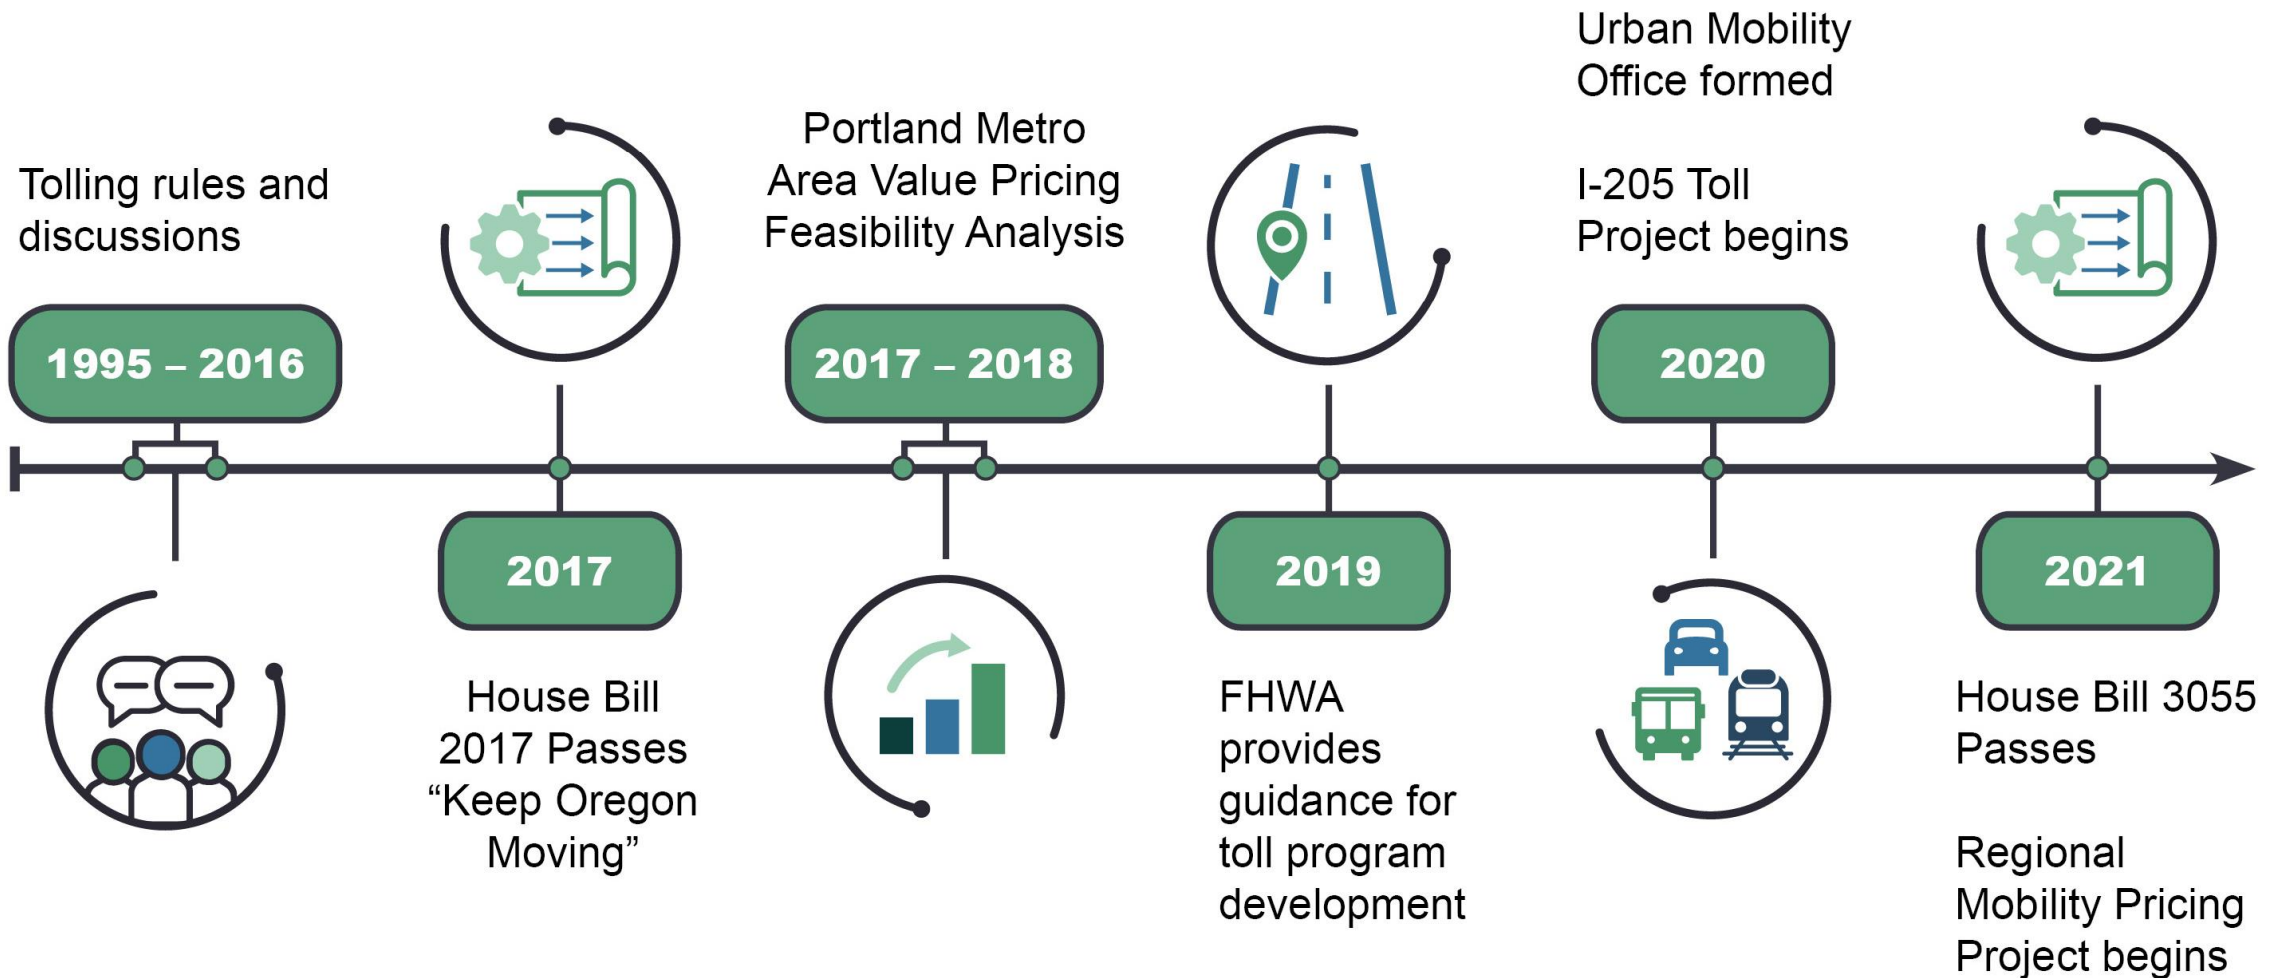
Tolling rules and discussions

1995 – 2016

2017

House Bill 2017 Passes “Keep Oregon Moving”

Portland Metro Area Value Pricing Feasibility Analysis

2017 – 2018

2019

FHWA provides guidance for toll program development

Urban Mobility Office formed

I-205 Toll Project begins

2020

2021

House Bill 3055 Passes

Regional Mobility Pricing Project begins